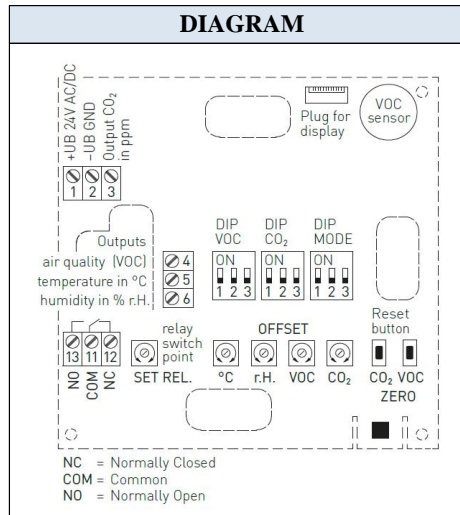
DIAGRAM

+UB 24V AC/DC
-UB GND
Output $CO_2$ in ppm

1 2 3

Plug for display

VOC sensor

Outputs
air quality (VOC)
temperature in °C
humidity in % r.H.

4
5
6

DIP VOC
ON
1 2 3

DIP $CO_2$
ON
1 2 3

DIP MODE
ON
1 2 3

Reset button

13 11 12
NO COM NC

relay switch point
SET REL.

OFFSET
°C r.H. VOC $CO_2$

$CO_2$ VOC
ZERO

NC = Normally Closed
COM = Common
NO = Normally Open